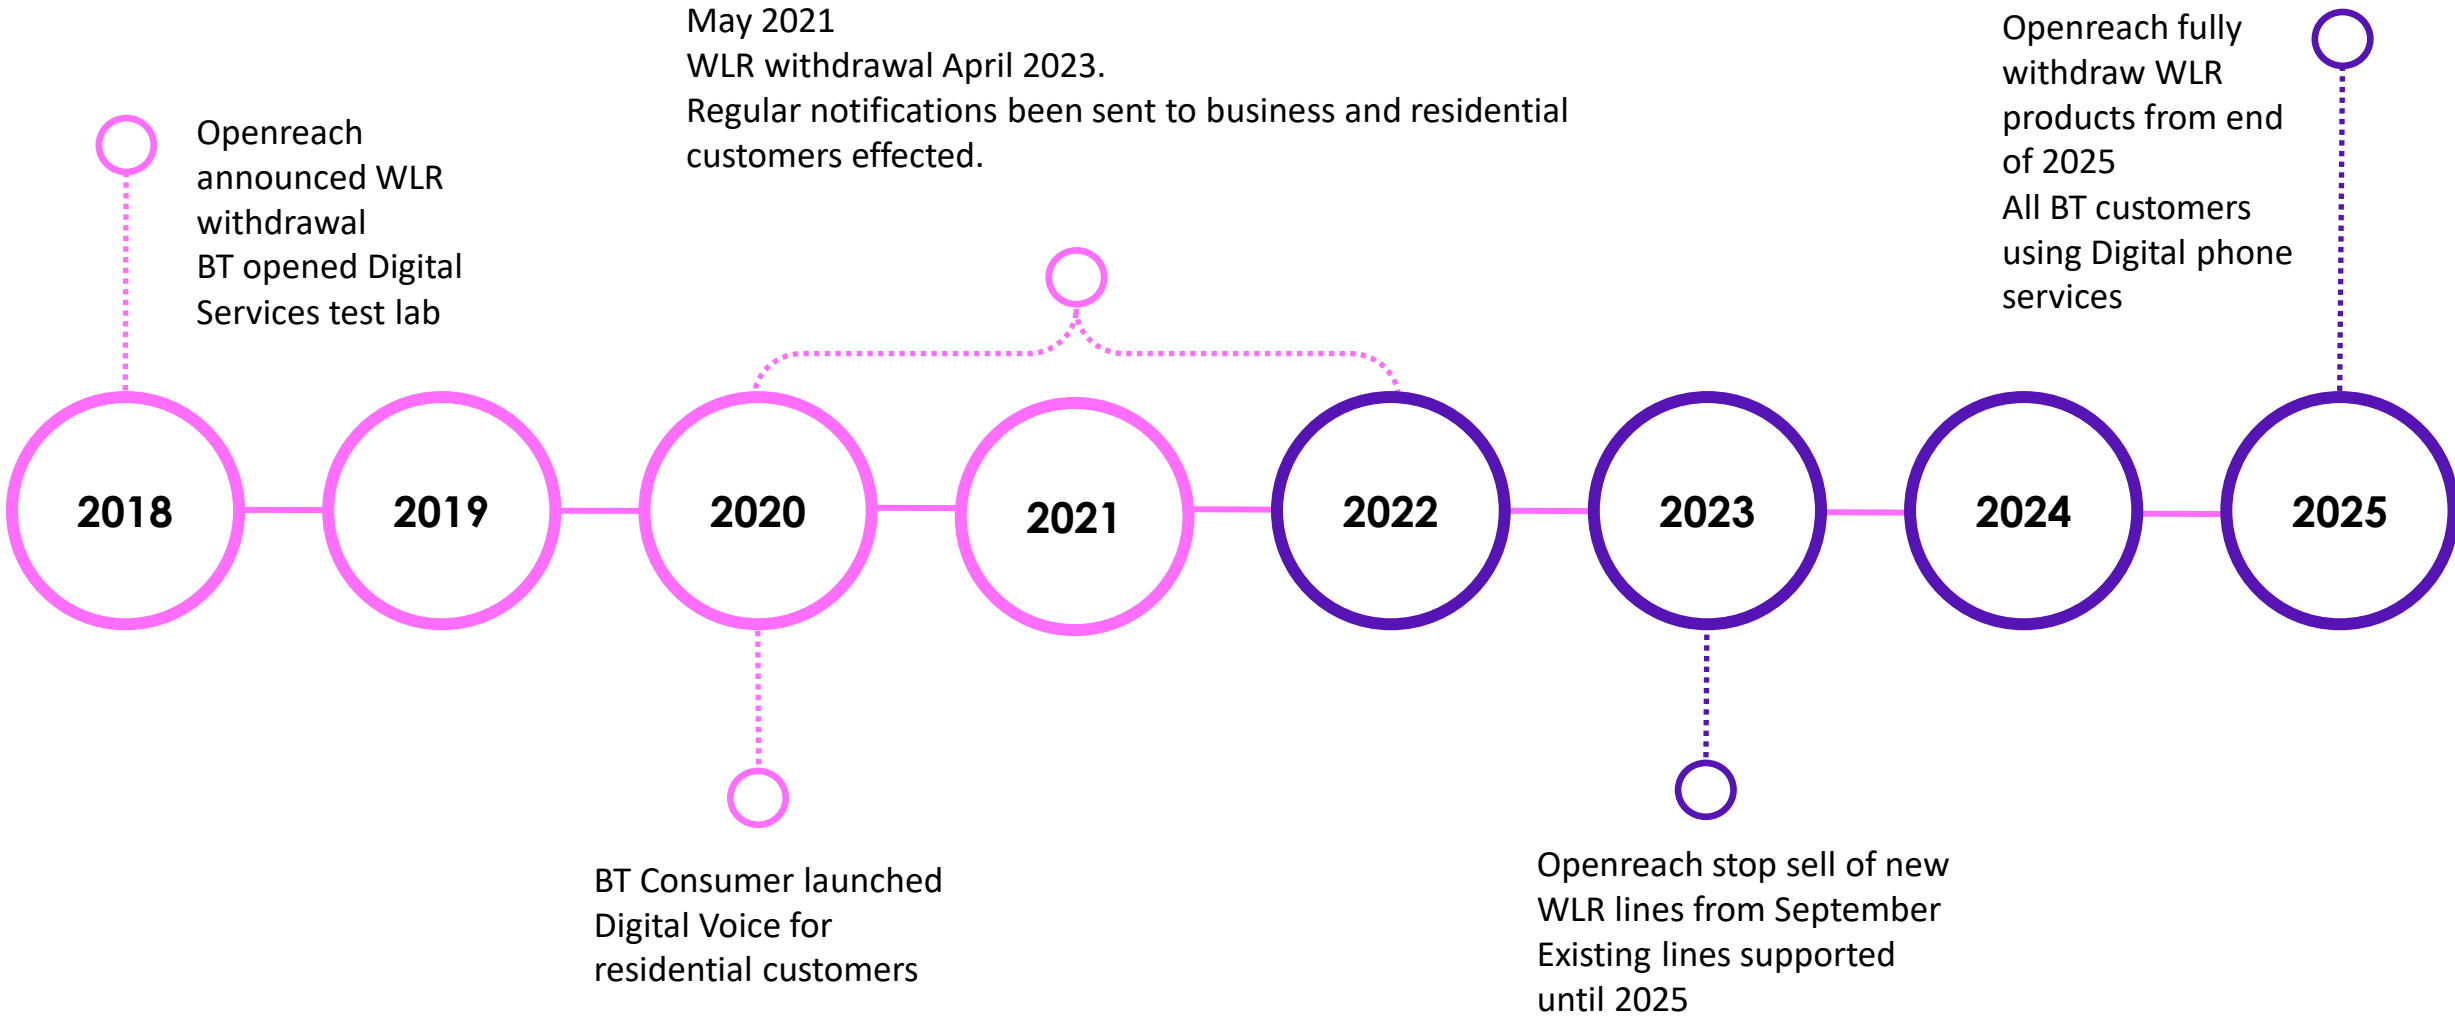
May 2021
WLR withdrawal April 2023.
Regular notifications been sent to business and residential customers effected.

Openreach fully withdraw WLR products from end of 2025
All BT customers using Digital phone services

Openreach announced WLR withdrawal
BT opened Digital Services test lab

2018

2019

2020

2021

2022

2023

2024

2025

BT Consumer launched Digital Voice for residential customers

Openreach stop sell of new WLR lines from September
Existing lines supported until 2025